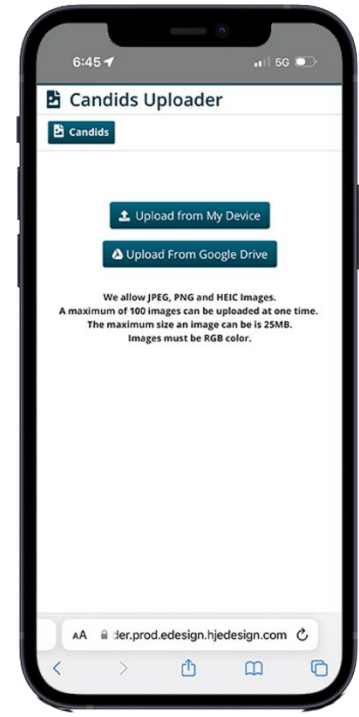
6:45 5G

Candids Uploader

Candids

Upload from My Device

Upload From Google Drive

We allow JPEG, PNG and HEIC Images.
A maximum of 100 images can be uploaded at one time.
The maximum size an image can be is 25MB.
Images must be RGB color.

AA der.prod.edesign.hjedesign.com